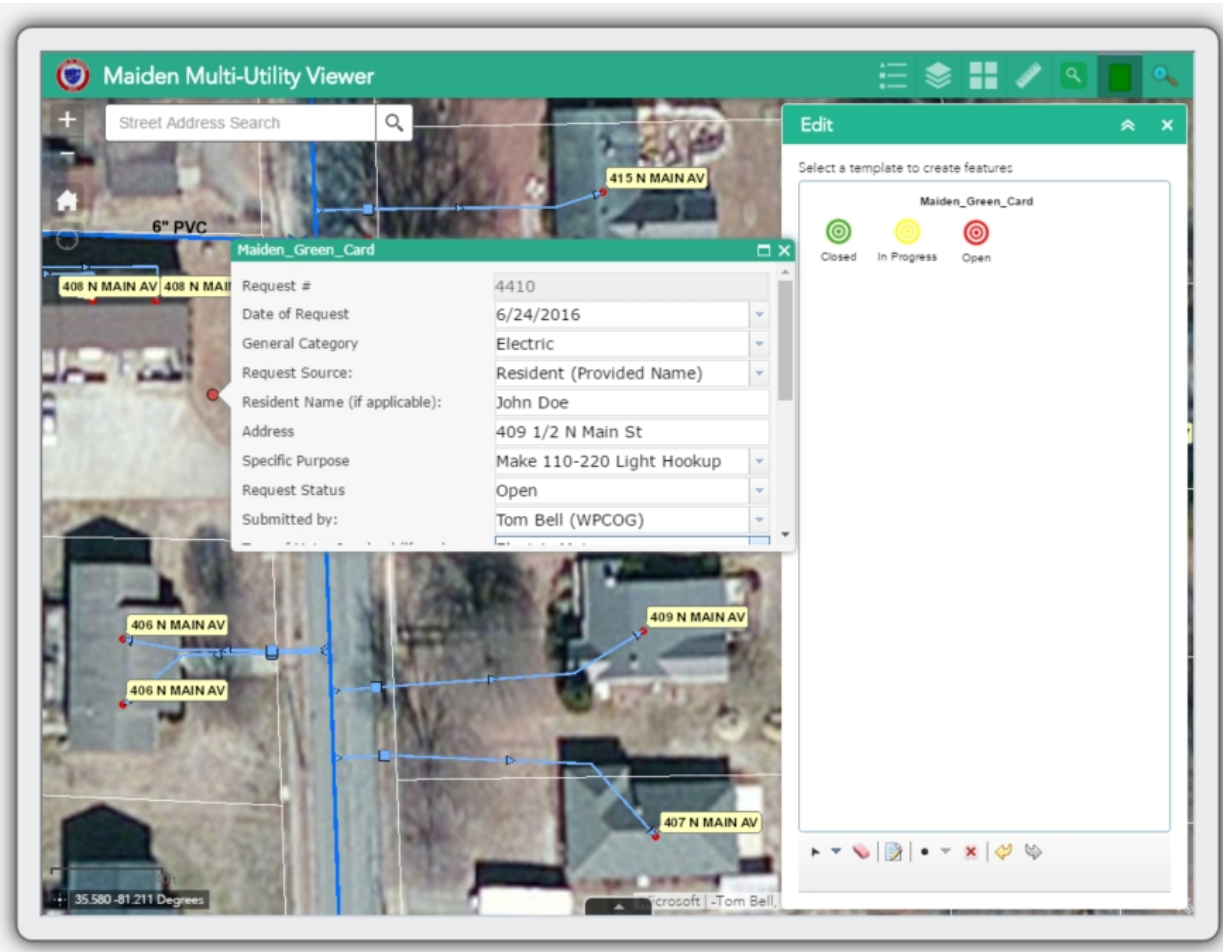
Maiden Multi-Utility Viewer

+

Street Address Search

6" PVC

415 N MAIN AV

408 N MAIN AV 408 N MAI

Maiden_Green_Card

| | |
|---|---|
| Request # | 4410 |
| Date of Request | 6/24/2016 |
| General Category | Electric |
| Request Source: | Resident (Provided Name) |
| Resident Name (if applicable): | John Doe |
| Address | 409 1/2 N Main St |
| Specific Purpose | Make 110-220 Light Hookup |
| Request Status | Open |
| Submitted by: | Tom Bell (WPCOG) |

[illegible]

406 N MAIN AV

406 N MAIN AV

409 N MAIN AV

407 N MAIN AV

35.580 -81.211 Degrees

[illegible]icrosoft | -Tom Bell,

Edit

Select a template to create features

Maiden_Green_Card

Closed In Progress Open